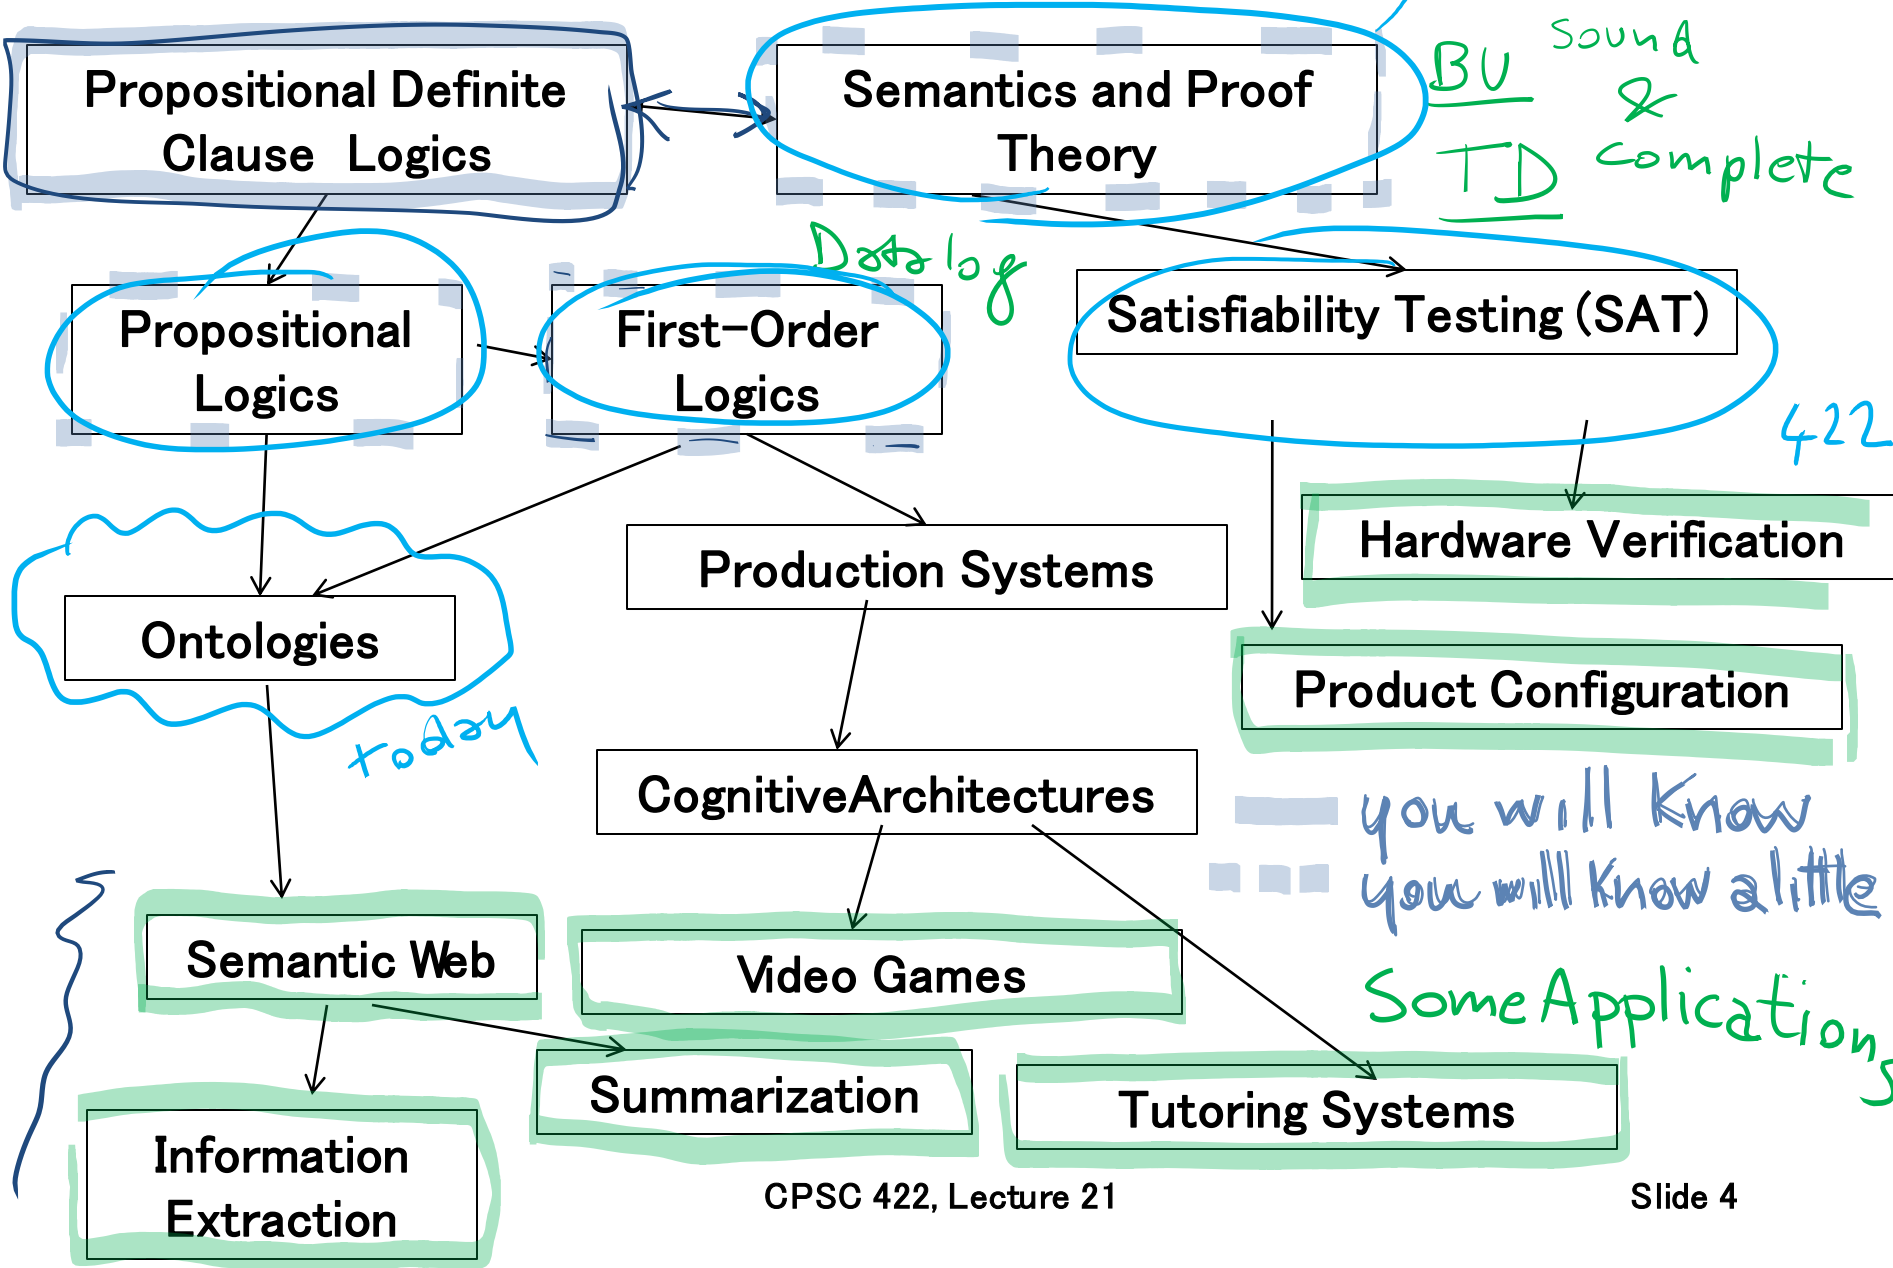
Propositional Definite Clause Logics

Semantics and Proof Theory

BU
TD

Sound & complete

Datalog

Propositional Logics

First-Order Logics

Satisfiability Testing (SAT)

422

Hardware Verification

Production Systems

Ontologies

Product Configuration

today

CognitiveArchitectures

you will know
you will know a little

Semantic Web

Video Games

Some Applications

Summarization

Tutoring Systems

Information Extraction

CPSC 422, Lecture 21

Slide 4